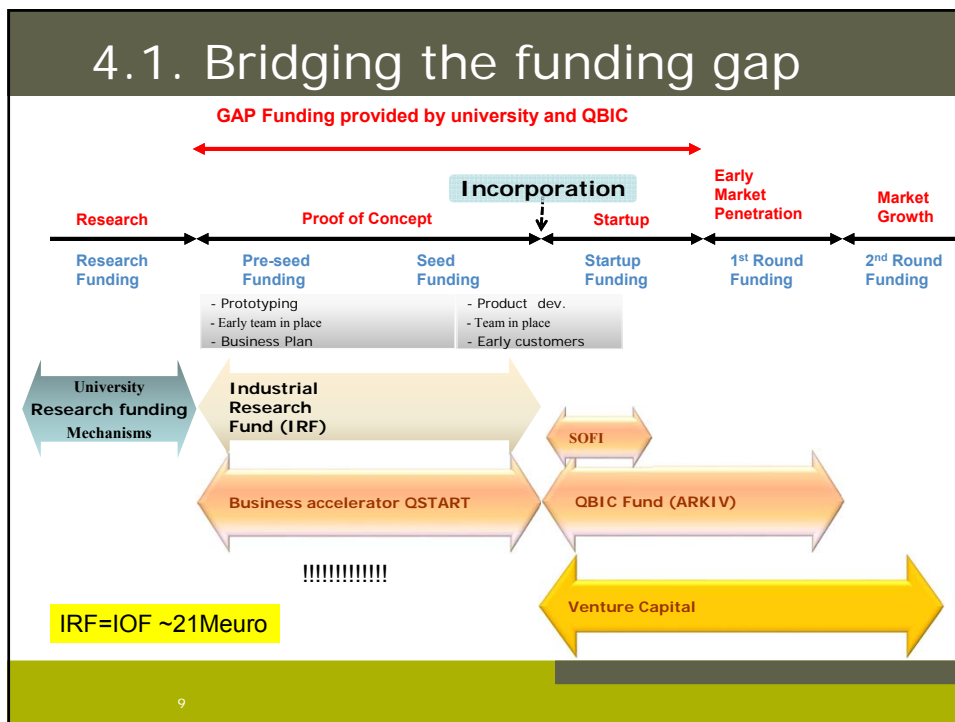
4.1. Bridging the funding gap

GAP Funding provided by university and QBIC

Incorporation

Research

Proof of Concept

Startup

Early Market Penetration

Market Growth

Research Funding

Pre-seed Funding

Seed Funding

Startup Funding

1st Round Funding

2nd Round Funding

- Prototyping
- Early team in place
- Business Plan

- Product dev.
- Team in place
- Early customers

University Research funding Mechanisms

Industrial Research Fund (IRF)

SOFI

Business accelerator QSTART

QBIC Fund (ARKIV)

!!!!!!!!!!!!

Venture Capital

IRF=IOF ~21Meuro

9